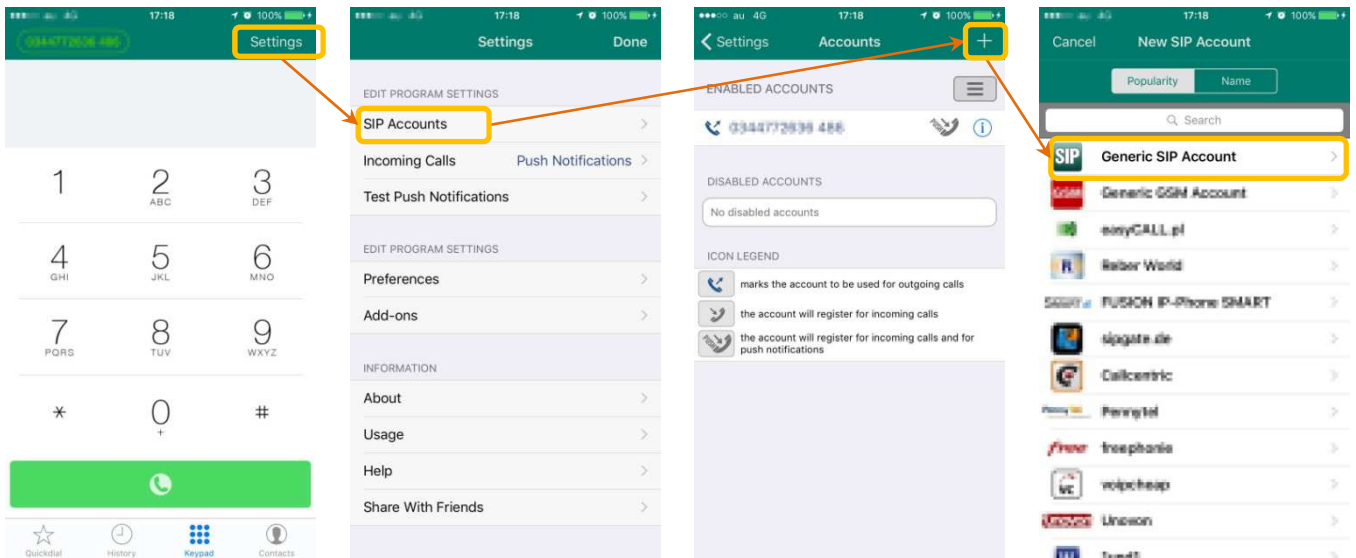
17:18 100%

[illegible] Settings

1
2 ABC
3 DEF
4 GHI
5 JKL
6 MNO
7 PQRS
8 TUV
9 WXYZ
*
0 +
#

Quickdial History Keypad Contacts

17:18 100%

Settings Done

EDIT PROGRAM SETTINGS
SIP Accounts
Incoming Calls Push Notifications
Test Push Notifications

EDIT PROGRAM SETTINGS
Preferences
Add-ons

INFORMATION
About
Usage
Help
Share With Friends

au 4G 17:18 100%

Settings Accounts +

ENABLED ACCOUNTS
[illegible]

DISABLED ACCOUNTS
No disabled accounts

ICON LEGEND
marks the account to be used for outgoing calls
the account will register for incoming calls
the account will register for incoming calls and for push notifications

17:18 100%

Cancel New SIP Account

Popularity Name

Search

Generic SIP Account
Generic GSM Account
easyCALL.pl
Reber World
FUSION IP-Phone SMART
sipgate.de
Callcentric
Pennytel
freephonie
voipcheap
Unoxon
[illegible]